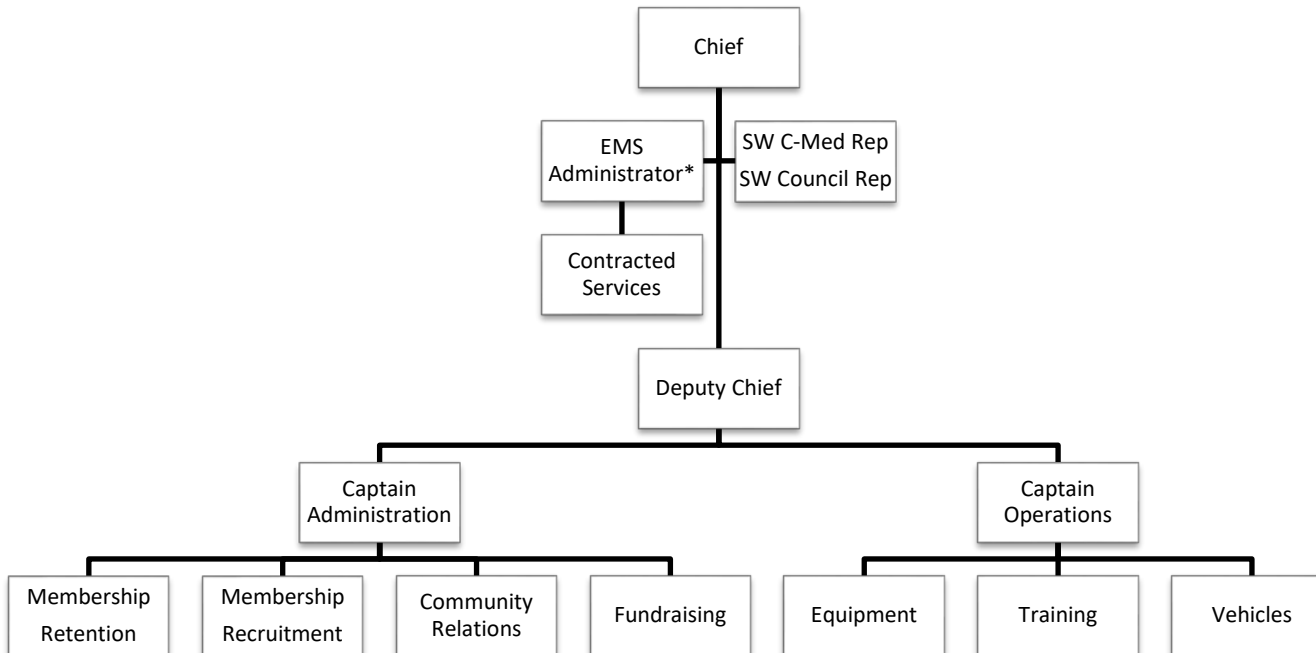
Chief

EMS Administrator*

SW C-Med Rep
SW Council Rep

Contracted Services

Deputy Chief

Captain Administration

Captain Operations

Membership Retention

Membership Recruitment

Community Relations

Fundraising

Equipment

Training

Vehicles